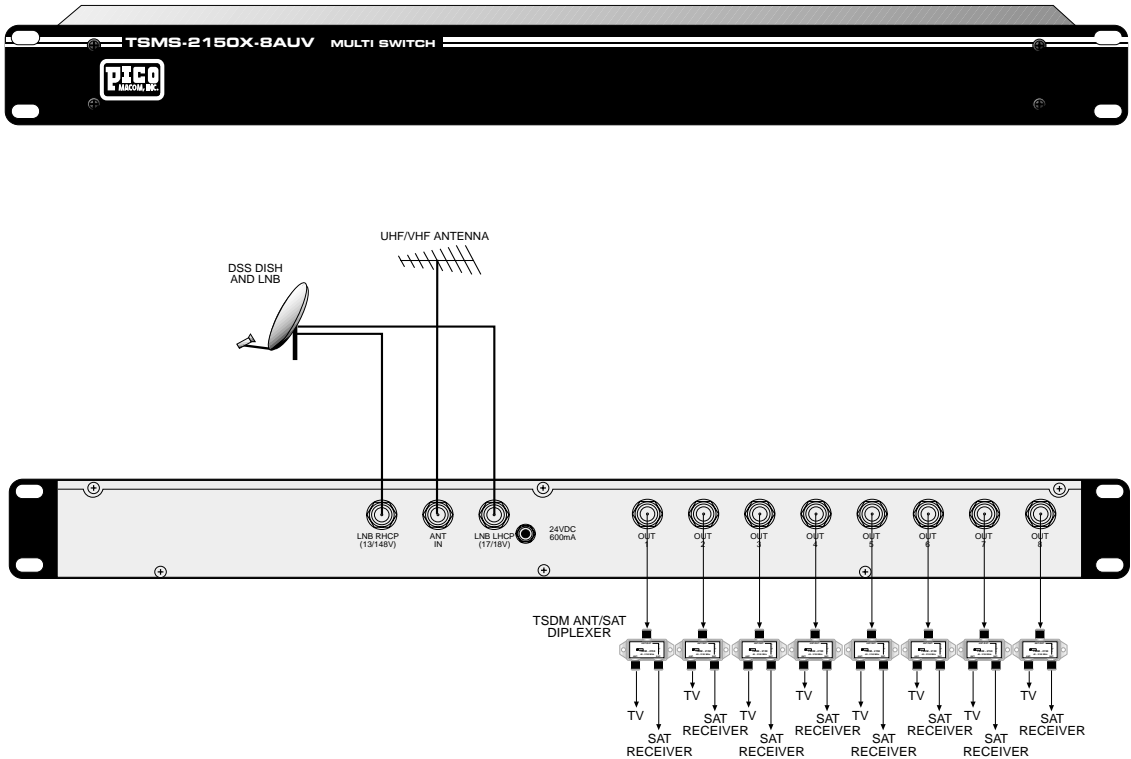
TSMS-2150X-8AUV MULTI SWITCH

PICO MACOM, INC.

UHF/VHF ANTENNA

DSS DISH AND LNB

LNB RHCP (13/148V)

ANT IN

LNB LHCP (17/18V)

24VDC 600mA

OUT 1

OUT 2

OUT 3

OUT 4

OUT 5

OUT 6

OUT 7

OUT 8

TSDM ANT/SAT DIPLEXER

TV

SAT RECEIVER

TV

SAT RECEIVER

TV

SAT RECEIVER

TV

SAT RECEIVER

TV

SAT RECEIVER

TV

SAT RECEIVER

TV

SAT RECEIVER

TV

SAT RECEIVER